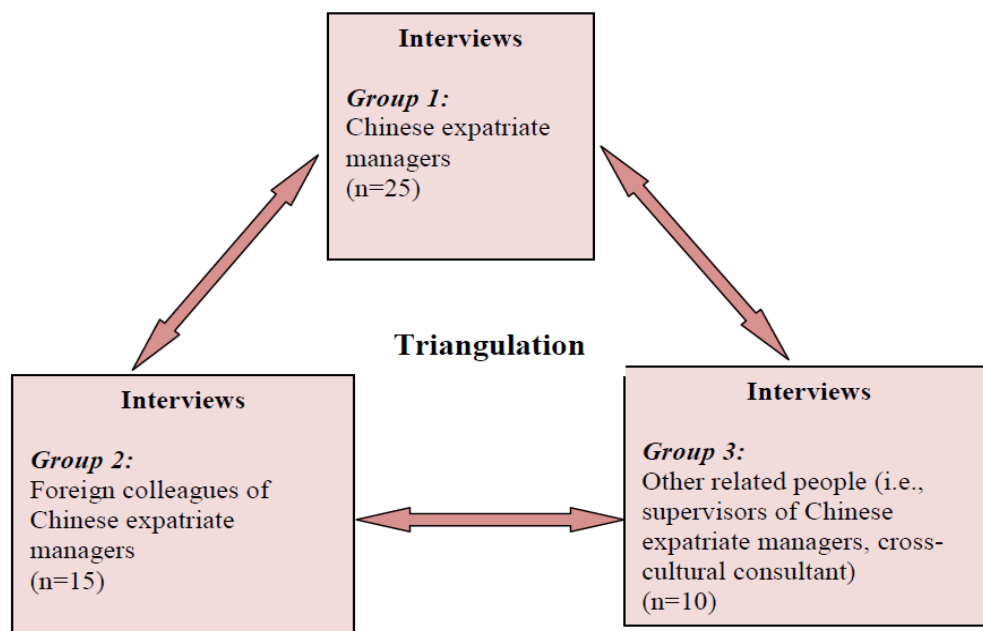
**Interviews**

***Group 1:***
Chinese expatriate managers
(n=25)

**Triangulation**

**Interviews**

***Group 2:***
Foreign colleagues of Chinese expatriate managers
(n=15)

**Interviews**

***Group 3:***
Other related people (i.e., supervisors of Chinese expatriate managers, cross-cultural consultant)
(n=10)